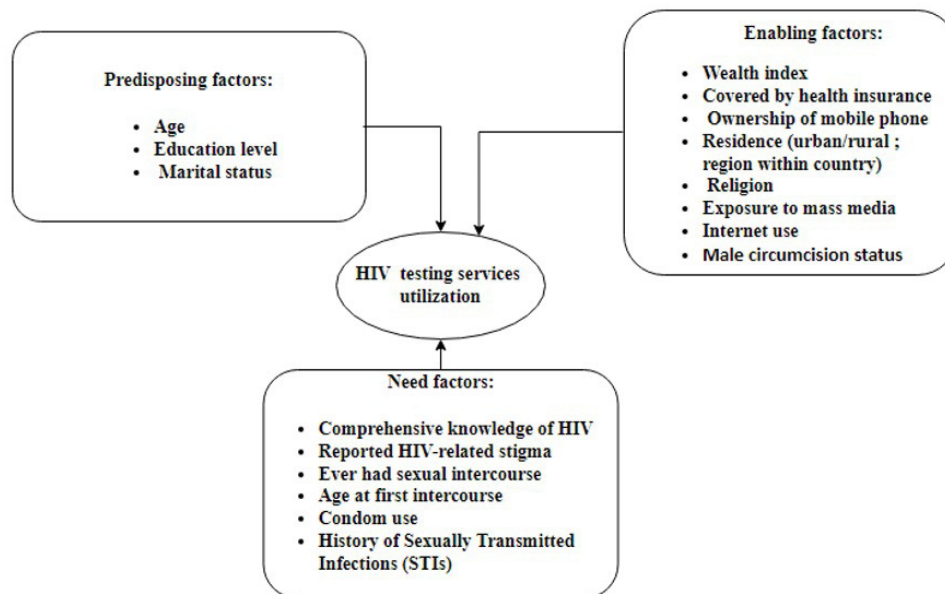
Predisposing factors:

- Age
- Education level
- Marital status

Enabling factors:

- Wealth index
- Covered by health insurance
- Ownership of mobile phone
- Residence (urban/rural ; region within country)
- Religion
- Exposure to mass media
- Internet use
- Male circumcision status

HIV testing services utilization

Need factors:

- Comprehensive knowledge of HIV
- Reported HIV-related stigma
- Ever had sexual intercourse
- Age at first intercourse
- Condom use
- History of Sexually Transmitted Infections (STIs)